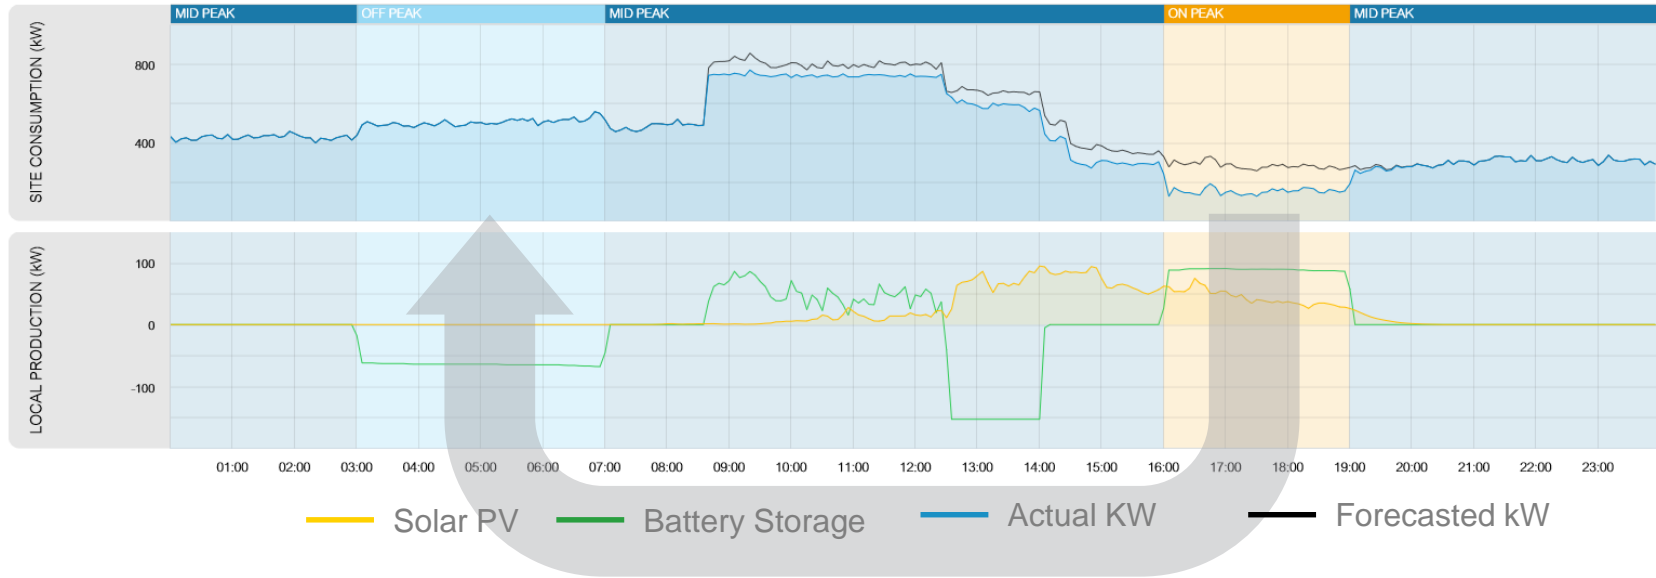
MID PEAK | OFF PEAK | MID PEAK | ON PEAK | MID PEAK

SITE CONSUMPTION (kW)

800

400

LOCAL PRODUCTION (kW)

100

0

-100

01:00 02:00 03:00 04:00 05:00 06:00 07:00 08:00 09:00 10:00 11:00 12:00 13:00 14:00 15:00 16:00 17:00 18:00 19:00 20:00 21:00 22:00 23:00

Solar PV
Battery Storage
Actual KW
Forecasted kW